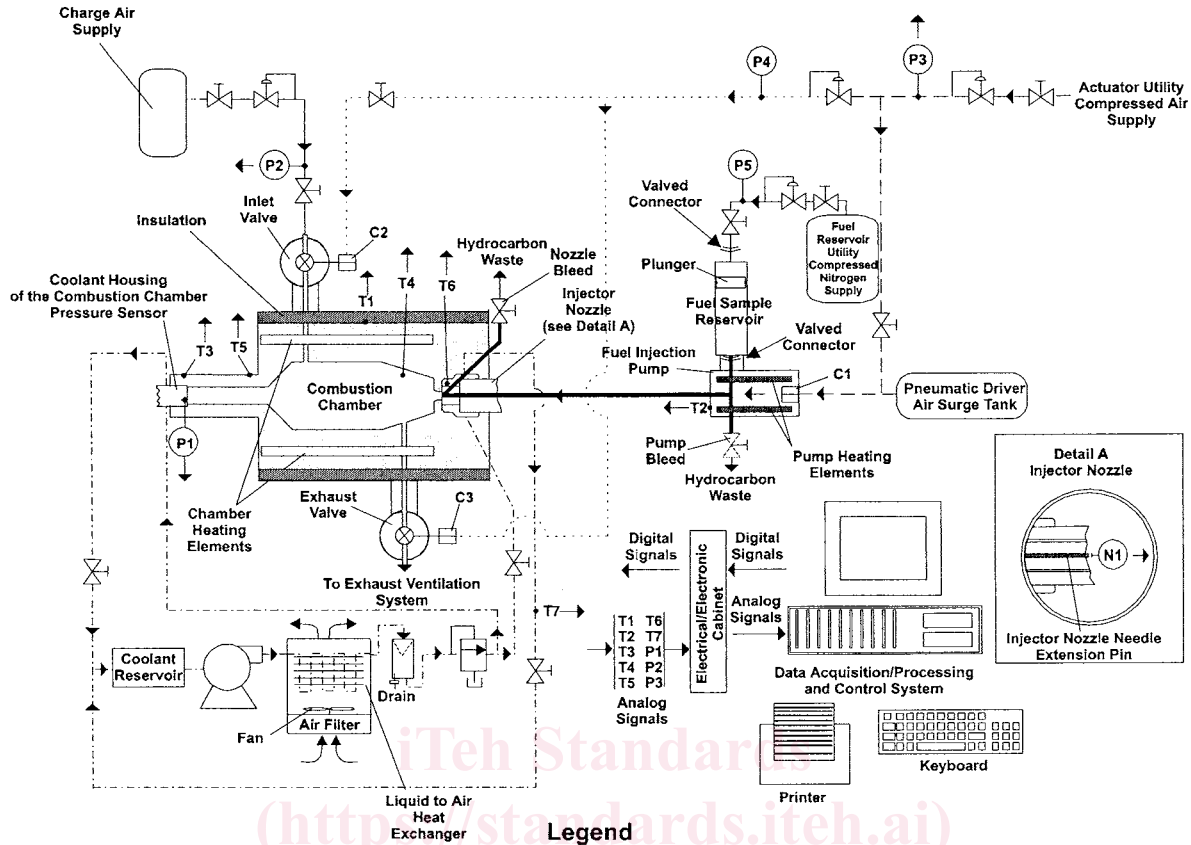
Charge Air Supply

P2

Inlet Valve

C2

Insulation

Coolant Housing of the Combustion Chamber Pressure Sensor

T3

T5

T1

T4

T6

Hydrocarbon Waste

Nozzle Bleed

Injector Nozzle (see Detail A)

Combustion Chamber

P1

Chamber Heating Elements

Exhaust Valve

C3

To Exhaust Ventilation System

P4

P3

Actuator Utility Compressed Air Supply

P5

Valved Connector

Fuel Reservoir Utility Compressed Nitrogen Supply

Plunger

Fuel Sample Reservoir

Valved Connector

Fuel Injection Pump

C1

T2

Pneumatic Driver Air Surge Tank

Pump Bleed

Pump Heating Elements

Hydrocarbon Waste

Detail A Injector Nozzle

N1

Injector Nozzle Needle Extension Pin

Digital Signals

Electrical/Electronic Cabinet

Digital Signals

Analog Signals

T7

T1 T6
T2 T7
T3 P1
T4 P2
T5 P3

Analog Signals

Data Acquisition/Processing and Control System

Coolant Reservoir

Drain

Fan

Air Filter

Liquid to Air Heat Exchanger

Printer

Keyboard

iTeh Standards

(https://standards.iteh.ai)

Legend